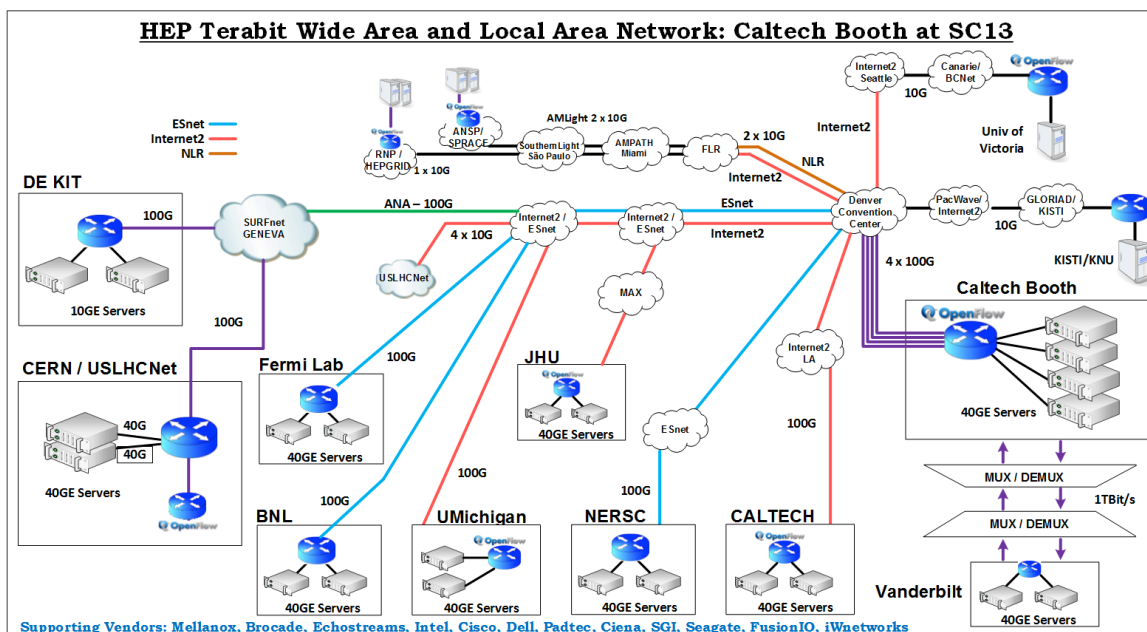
HEP Terabit Wide Area and Local Area Network: Caltech Booth at SC13

ESnet
Internet2
NLR

OpenFlow
ANSP/ SPRACE
OpenFlow
RNP / HEPGRID
1 x 10G
AMLight 2 x 10G
Southern Light São Paulo
AMPATH Miami
FLR
2 x 10G
NLR
Internet2
Internet2 Seattle
Canarie/ BCNet
OpenFlow
10G
Internet2
Univ of Victoria

DE KIT
100G
10GE Servers
SURFnet GENEVA
ANA – 100G
Internet2 / ESnet
Internet2 / ESnet
ESnet
Internet2
Denver Convention Center
PacWave/ Internet2
GLORIAD/ KISTI
10G
KISTI/KNU
4 x 10G
USLHCNet
MAX
4 x 100G
Caltech Booth
OpenFlow
100G
CERN / USLHCNet
40G
40G
40GE Servers
OpenFlow
Fermi Lab
100G
40GE Servers
JHU
OpenFlow
40GE Servers
Internet2 LA
40GE Servers
ESnet
100G
100G
100G
100G
MUX / DEMUX
1TBit/s
MUX / DEMUX
BNL
40GE Servers
UMichigan
OpenFlow
40GE Servers
NERSC
40GE Servers
CALTECH
OpenFlow
40GE Servers
Vanderbilt
40GE Servers

Supporting Vendors: Mellanox, Brocade, Echostreams, Intel, Cisco, Dell, Padtec, Ciena, SGI, Seagate, FusionIO, iWnetworks